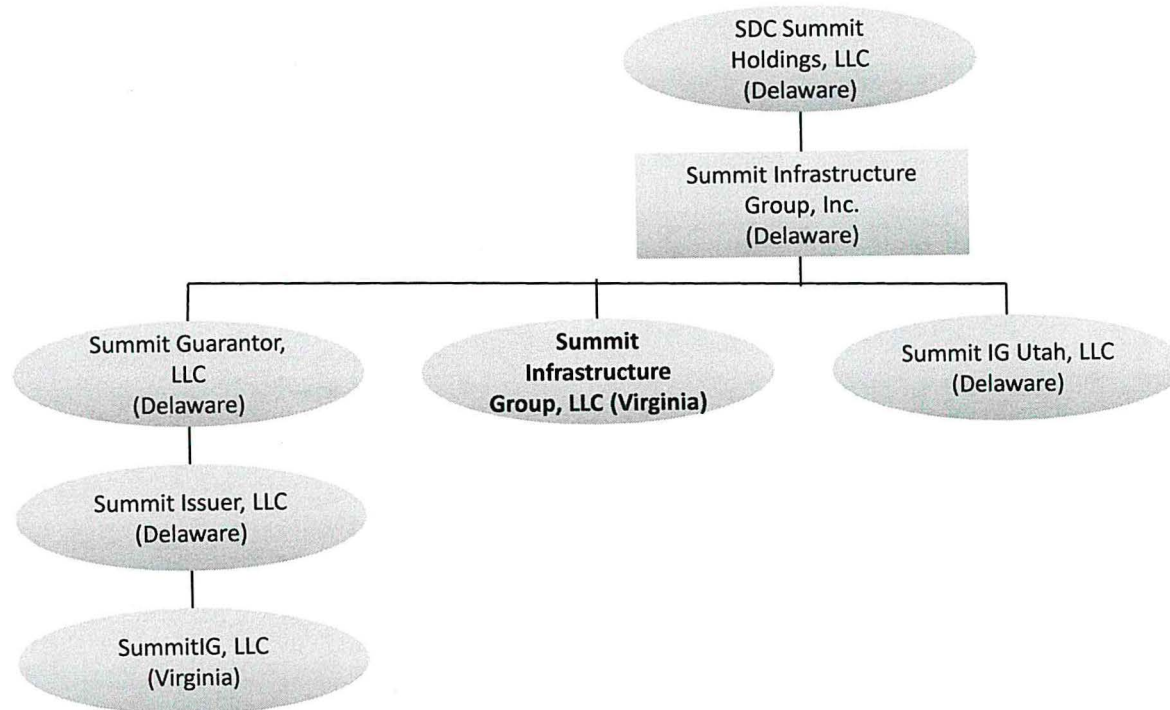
SDC Summit Holdings, LLC (Delaware)

Summit Infrastructure Group, Inc. (Delaware)

Summit Guarantor, LLC (Delaware)

Summit Infrastructure Group, LLC (Virginia)

Summit IG Utah, LLC (Delaware)

Summit Issuer, LLC (Delaware)

SummitIG, LLC (Virginia)